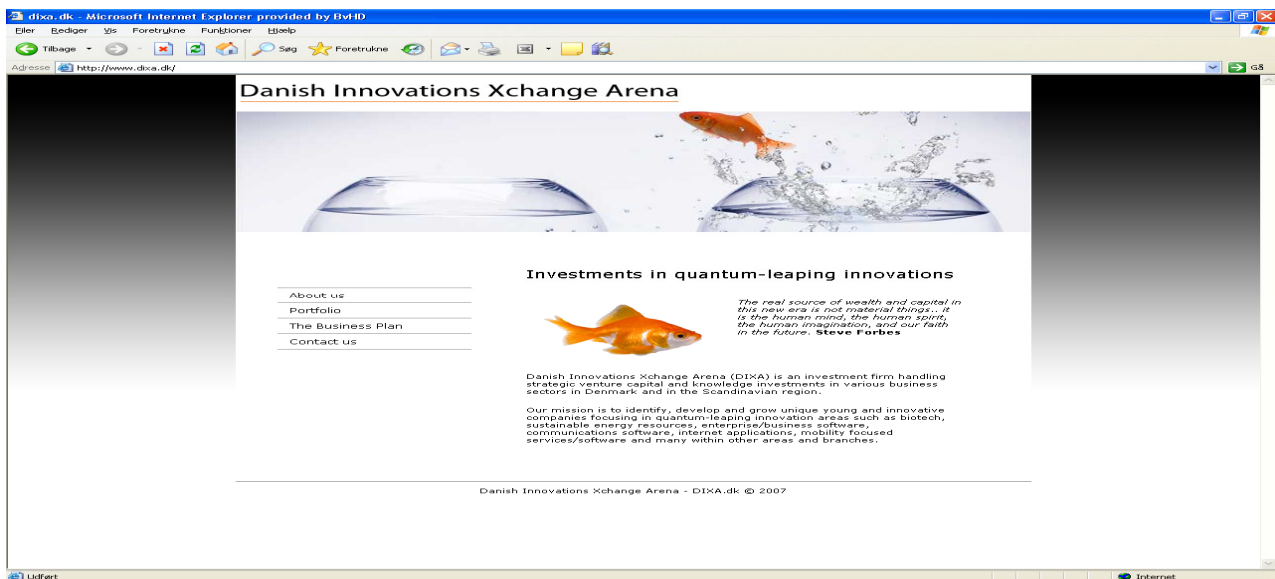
dixa.dk - Microsoft Internet Explorer provided by BvHD

Filer Rediger Vis Foretrukne Funktioner Hjælp

Tilbage Søg Foretrukne

Adresse http://www.dixa.dk/

Gå

Danish Innovations Xchange Arena

Investments in quantum-leaping innovations

About us
Portfolio
The Business Plan
Contact us

The real source of wealth and capital in this new era is not material things.. it is the human mind, the human spirit, the human imagination, and our faith in the future. Steve Forbes

Danish Innovations Xchange Arena (DIXA) is an investment firm handling strategic venture capital and knowledge investments in various business sectors in Denmark and in the Scandinavian region.

Our mission is to identify, develop and grow unique young and innovative companies focusing in quantum-leaping innovation areas such as biotech, sustainable energy resources, enterprise/business software, communications software, internet applications, mobility focused services/software and many within other areas and branches.

Danish Innovations Xchange Arena - DIXA.dk © 2007

Udført

Internet